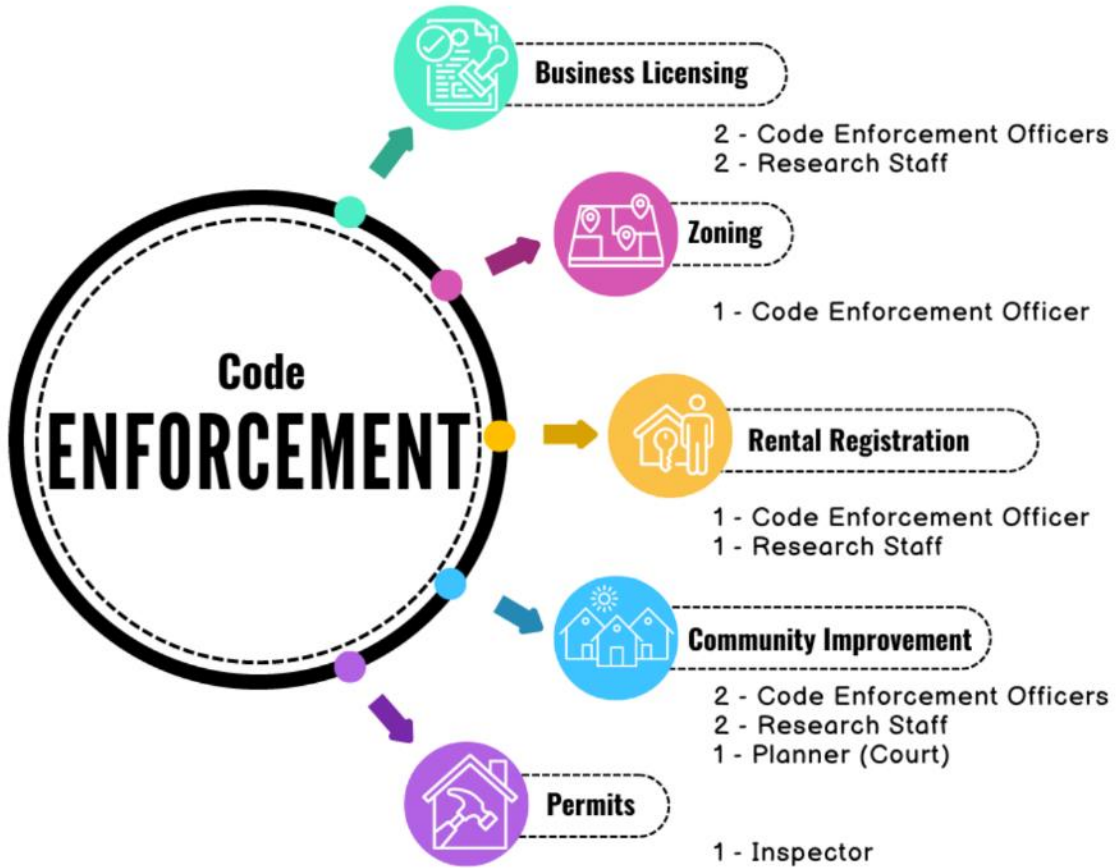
Code
ENFORCEMENT

Business Licensing

2 - Code Enforcement Officers
2 - Research Staff

Zoning

1 - Code Enforcement Officer

Rental Registration

1 - Code Enforcement Officer
1 - Research Staff

Community Improvement

2 - Code Enforcement Officers
2 - Research Staff
1 - Planner (Court)

Permits

1 - Inspector